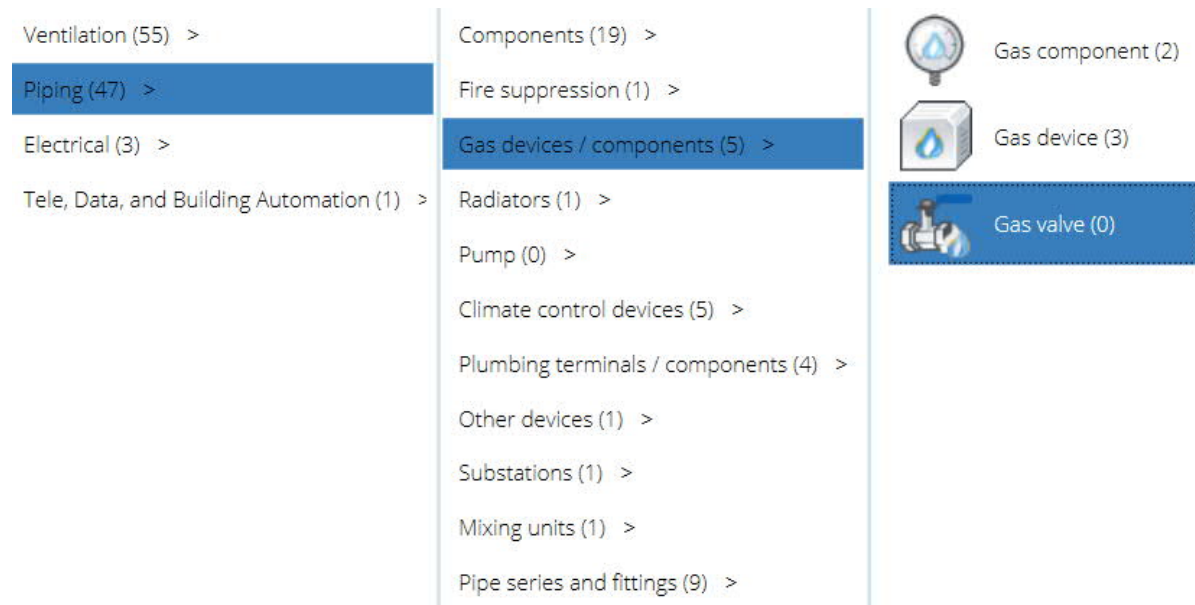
Ventilation (55) >

Piping (47) >

Electrical (3) >

Tele, Data, and Building Automation (1) >

Components (19) >

Fire suppression (1) >

Gas devices / components (5) >

Radiators (1) >

Pump (0) >

Climate control devices (5) >

Plumbing terminals / components (4) >

Other devices (1) >

Substations (1) >

Mixing units (1) >

Pipe series and fittings (9) >

Gas component (2)

Gas device (3)

Gas valve (0)